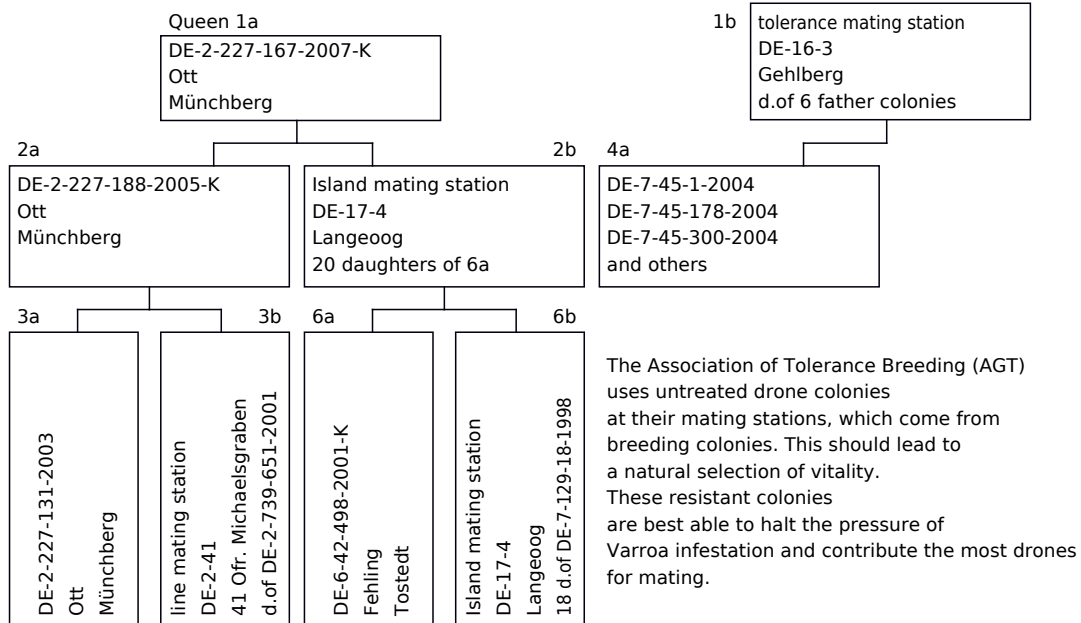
Queen 1a
DE-2-227-167-2007-K
Ott
Münchberg

1b
tolerance mating station
DE-16-3
Gehlberg
d.of 6 father colonies

2a
DE-2-227-188-2005-K
Ott
Münchberg

2b
Island mating station
DE-17-4
Langeoog
20 daughters of 6a

4a
DE-7-45-1-2004
DE-7-45-178-2004
DE-7-45-300-2004
and others

3a
DE-2-227-131-2003
Ott
Münchberg

3b
line mating station
DE-2-41
41 Ofr. Michaelsgraben
d.of DE-2-739-651-2001

6a
DE-6-42-498-2001-K
Fehling
Tostedt

6b
Island mating station
DE-17-4
Langeoog
18 d.of DE-7-129-18-1998

The Association of Tolerance Breeding (AGT) uses untreated drone colonies at their mating stations, which come from breeding colonies. This should lead to a natural selection of vitality. These resistant colonies are best able to halt the pressure of Varroa infestation and contribute the most drones for mating.